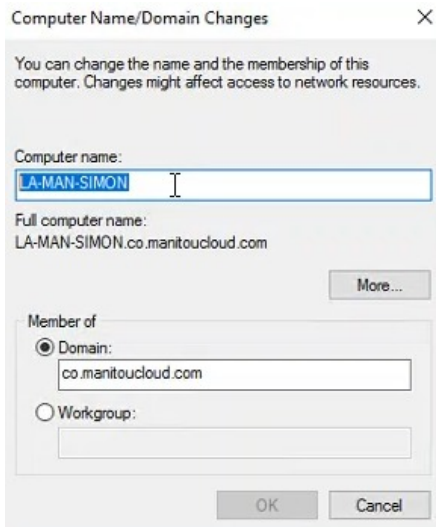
Computer Name/Domain Changes ×

You can change the name and the membership of this computer. Changes might affect access to network resources.

Computer name:
LA-MAN-SIMON

Full computer name:
LA-MAN-SIMON.co.manitoucloud.com

More...

Member of
Domain:
co.manitoucloud.com
Workgroup:

OK Cancel